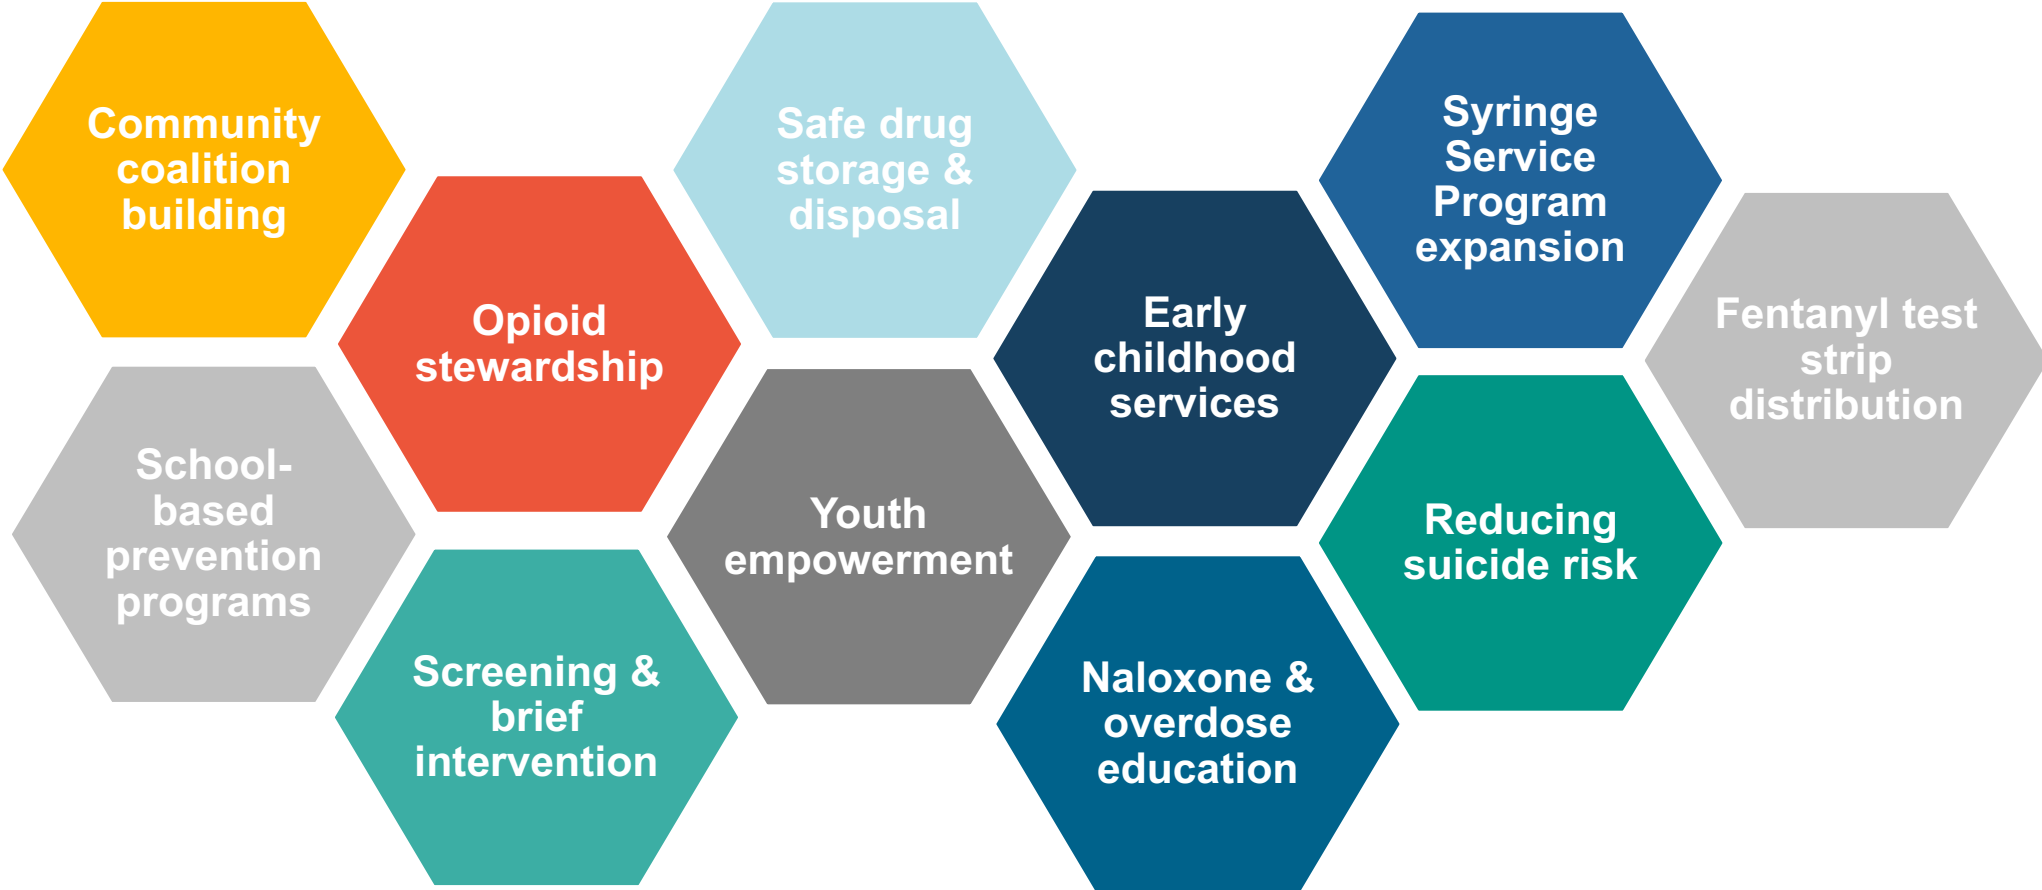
Community coalition building

School-based prevention programs

Opioid stewardship

Screening & brief intervention

Safe drug storage & disposal

Youth empowerment

Early childhood services

Naloxone & overdose education

Syringe Service Program expansion

Reducing suicide risk

Fentanyl test strip distribution